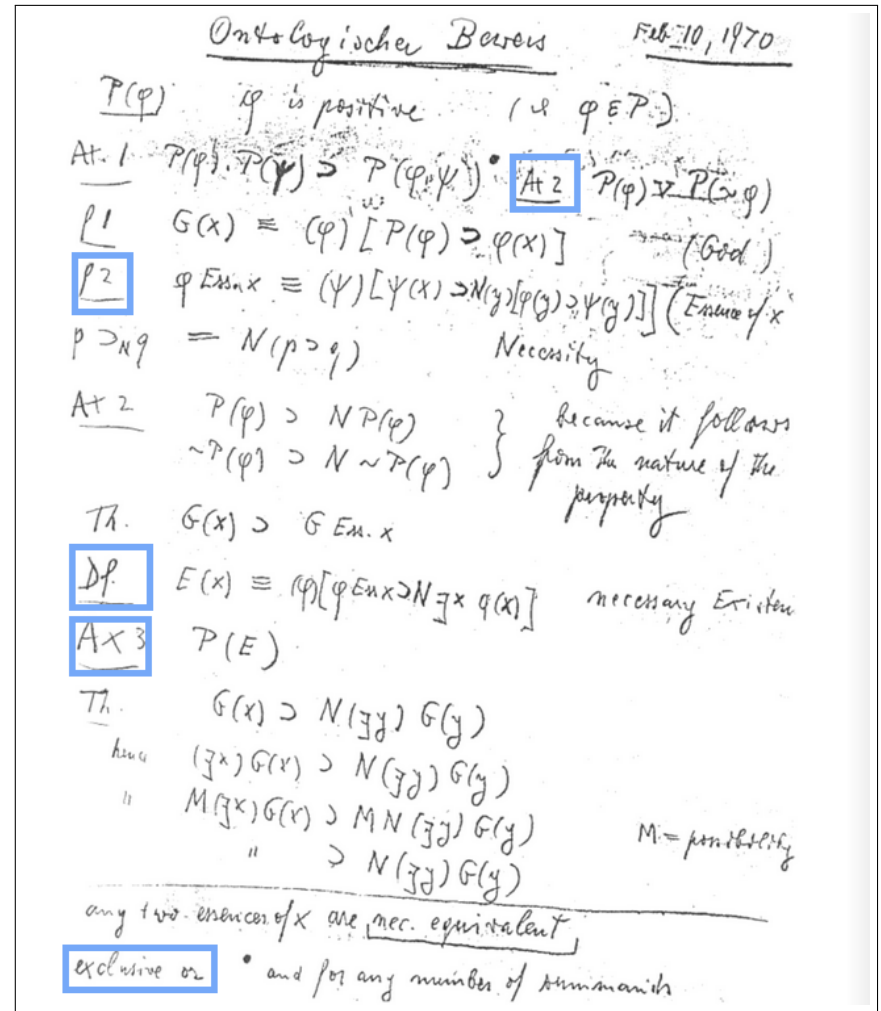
Ontologischer Beweis Feb 10, 1970

$P(\varphi)$ $\varphi$ is positive ($\varphi \in P$)

At. 1 $P(\varphi) . P(\psi) \supset P(\varphi . \psi)$ • At 2 $P(\varphi) \vee P(\sim\varphi)$

$P1$ $G(x) \equiv (\varphi)[P(\varphi) \supset \varphi(x)]$ (God)

$P2$ $\varphi \text{ Ess. } x \equiv (\psi)[\psi(x) \supset N(y)[\varphi(y) \supset \psi(y)]]$ (Essence of x

$p \supset_N q$ $= N(p \supset q)$ Necessity

At 2 $P(\varphi) \supset NP(\varphi)$
$\sim P(\varphi) \supset N \sim P(\varphi)$ } because it follows from the nature of the property

Th. $G(x) \supset G \text{ Ess. } x$

Df. $E(x) \equiv (\varphi)[\varphi \text{ Ess } x \supset N \exists x \, \varphi(x)]$ necessary Existen

Ax 3 $P(E)$

Th. $G(x) \supset N(\exists y) G(y)$
hence $(\exists x) G(x) \supset N(\exists y) G(y)$
" $M(\exists x) G(x) \supset MN(\exists y) G(y)$
" $\supset N(\exists y) G(y)$ M = possibility

any two essences of x are nec. equivalent

exclusive or • and for any number of summands